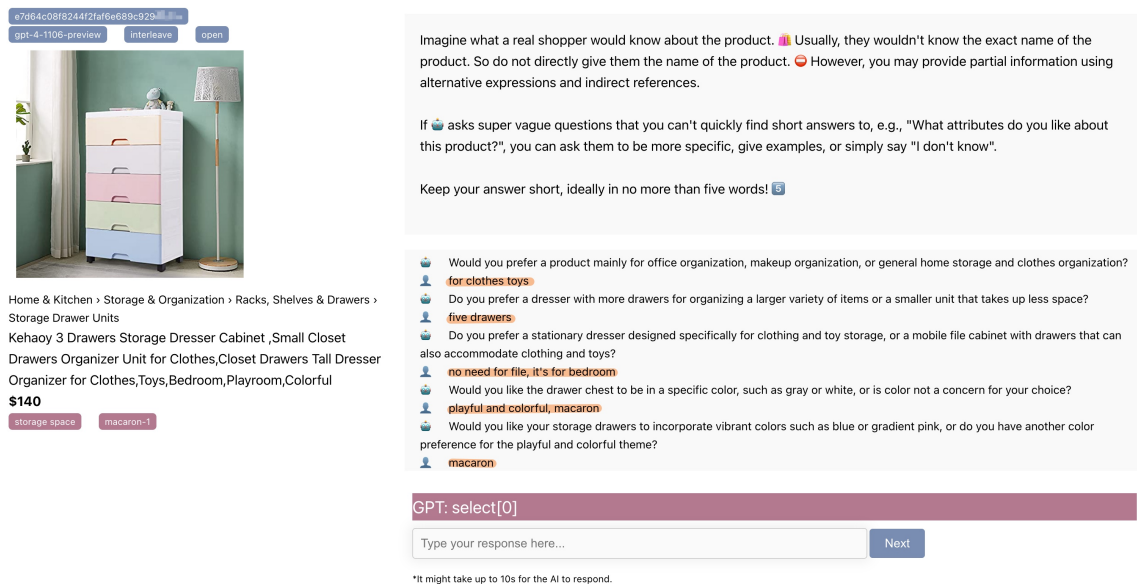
e7d64c08f8244f2faf6e689c929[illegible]

gpt-4-1106-preview | interleave | open

Home & Kitchen › Storage & Organization › Racks, Shelves & Drawers › Storage Drawer Units

Kehaoy 3 Drawers Storage Dresser Cabinet ,Small Closet Drawers Organizer Unit for Clothes,Closet Drawers Tall Dresser Organizer for Clothes,Toys,Bedroom,Playroom,Colorful

$140

storage space | macaron-1

Imagine what a real shopper would know about the product. 🛍️ Usually, they wouldn't know the exact name of the product. So do not directly give them the name of the product. ⛔ However, you may provide partial information using alternative expressions and indirect references.

If 🤖 asks super vague questions that you can't quickly find short answers to, e.g., "What attributes do you like about this product?", you can ask them to be more specific, give examples, or simply say "I don't know".

Keep your answer short, ideally in no more than five words! 5️⃣

🤖 Would you prefer a product mainly for office organization, makeup organization, or general home storage and clothes organization?
👤 for clothes toys
🤖 Do you prefer a dresser with more drawers for organizing a larger variety of items or a smaller unit that takes up less space?
👤 five drawers
🤖 Do you prefer a stationary dresser designed specifically for clothing and toy storage, or a mobile file cabinet with drawers that can also accommodate clothing and toys?
👤 no need for file, it's for bedroom
🤖 Would you like the drawer chest to be in a specific color, such as gray or white, or is color not a concern for your choice?
👤 playful and colorful, macaron
🤖 Would you like your storage drawers to incorporate vibrant colors such as blue or gradient pink, or do you have another color preference for the playful and colorful theme?
👤 macaron

GPT: select[0]

Type your response here...

Next

*It might take up to 10s for the AI to respond.